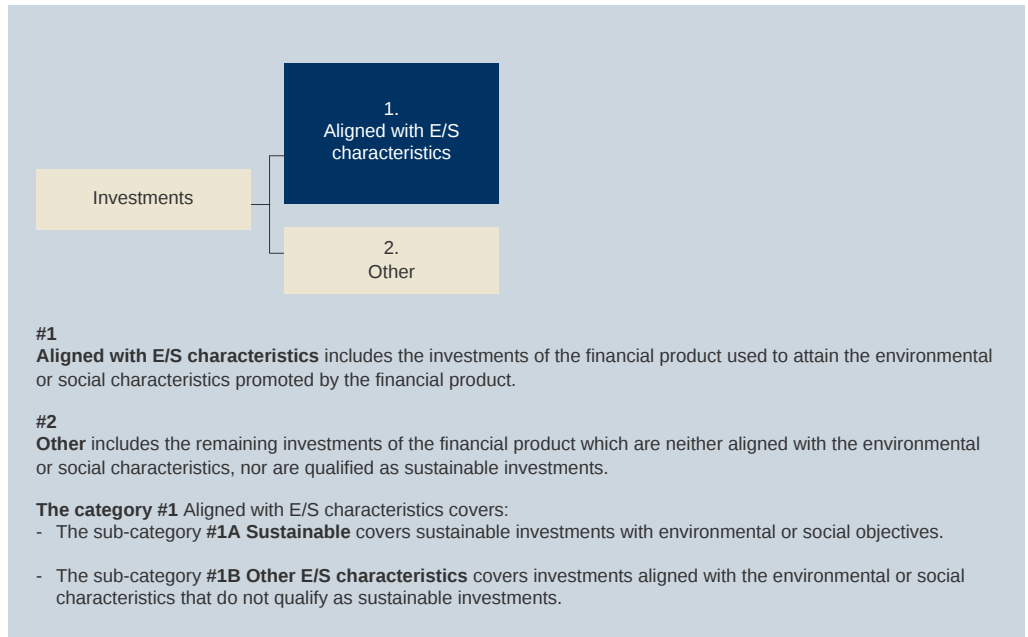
1.
Aligned with E/S characteristics

Investments

2.
Other

#1
**Aligned with E/S characteristics** includes the investments of the financial product used to attain the environmental or social characteristics promoted by the financial product.

#2
**Other** includes the remaining investments of the financial product which are neither aligned with the environmental or social characteristics, nor are qualified as sustainable investments.

**The category #1** Aligned with E/S characteristics covers:
- The sub-category **#1A Sustainable** covers sustainable investments with environmental or social objectives.

- The sub-category **#1B Other E/S characteristics** covers investments aligned with the environmental or social characteristics that do not qualify as sustainable investments.